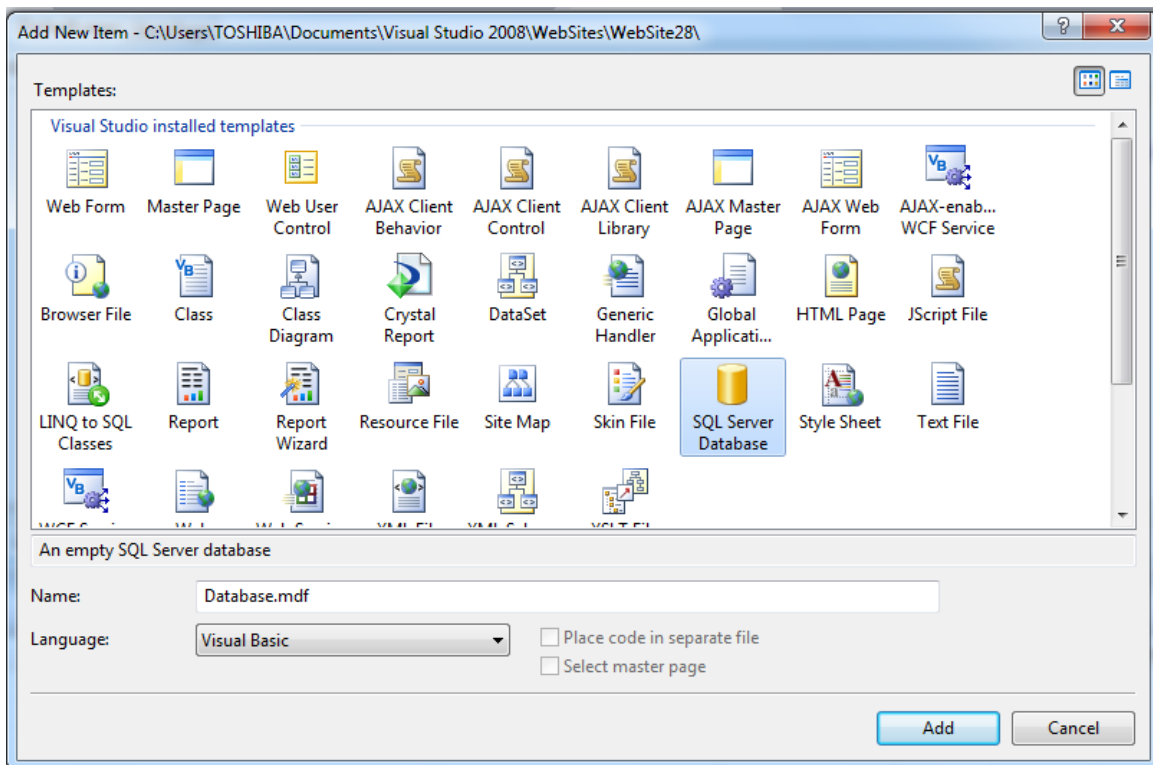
Add New Item - C:\Users\TOSHIBA\Documents\Visual Studio 2008\WebSites\WebSite28\

Templates:

Visual Studio installed templates

Web Form
Master Page
Web User Control
AJAX Client Behavior
AJAX Client Control
AJAX Client Library
AJAX Master Page
AJAX Web Form
AJAX-enab... WCF Service
Browser File
Class
Class Diagram
Crystal Report
DataSet
Generic Handler
Global Applicati...
HTML Page
JScript File
LINQ to SQL Classes
Report
Report Wizard
Resource File
Site Map
Skin File
SQL Server Database
Style Sheet
Text File
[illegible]
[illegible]
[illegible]
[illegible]
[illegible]
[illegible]

An empty SQL Server database

Name: Database.mdf

Language: Visual Basic

Place code in separate file
Select master page

Add
Cancel